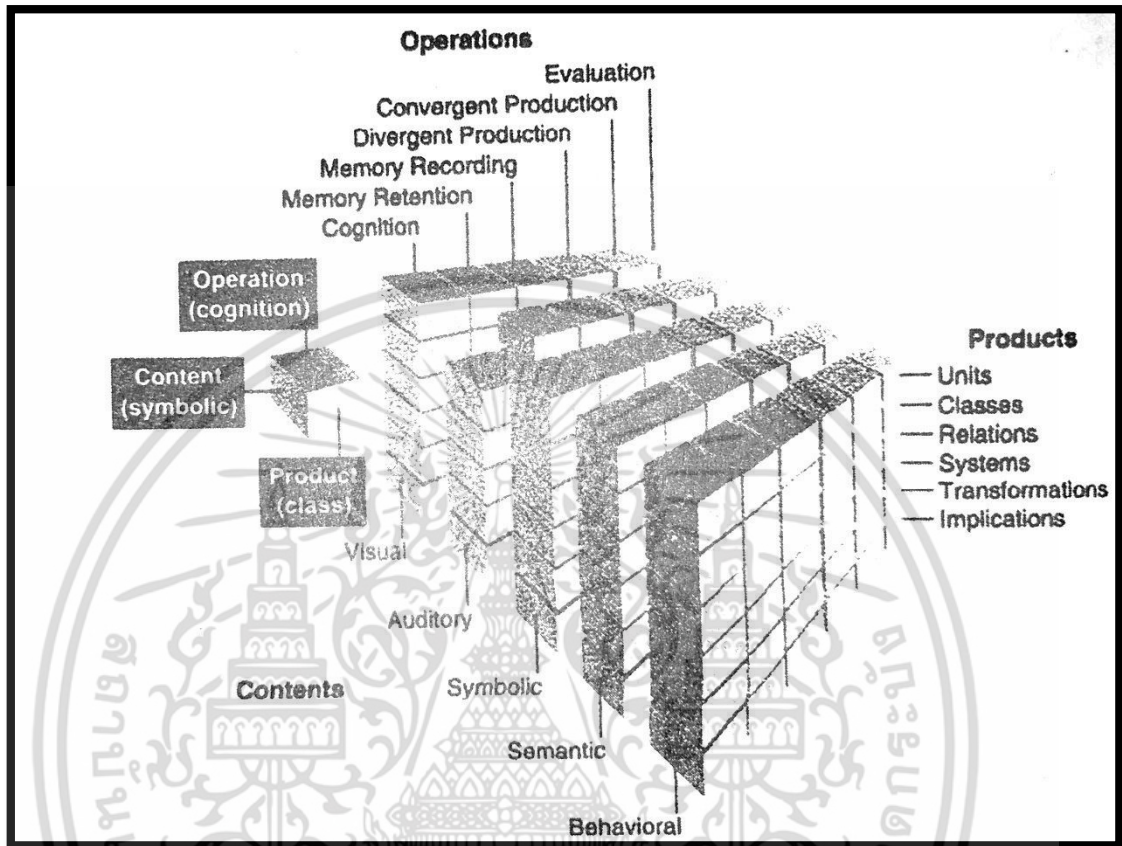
Operations

Evaluation

Convergent Production

Divergent Production

Memory Recording

Memory Retention

Cognition

Operation (cognition)

Content (symbolic)

Product (class)

Products

Units

Classes

Relations

Systems

Transformations

Implications

Visual

Auditory

Contents

Symbolic

Semantic

Behavioral